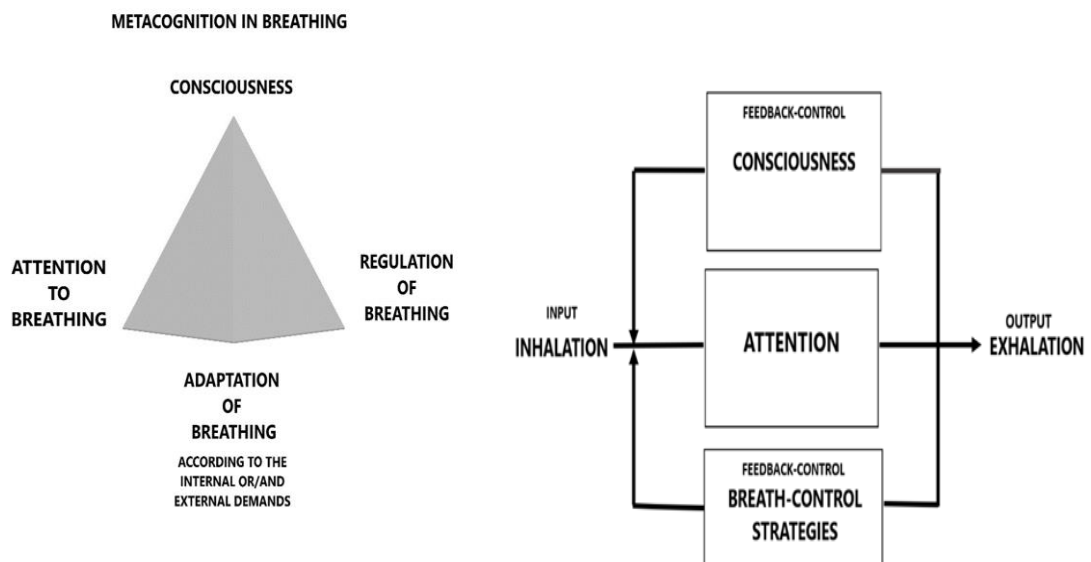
METACOGNITION IN BREATHING

CONSCIOUSNESS

ATTENTION TO BREATHING

REGULATION OF BREATHING

ADAPTATION OF BREATHING

ACCORDING TO THE INTERNAL OR/AND EXTERNAL DEMANDS

FEEDBACK-CONTROL

CONSCIOUSNESS

INPUT

INHALATION

ATTENTION

OUTPUT

EXHALATION

FEEDBACK-CONTROL

BREATH-CONTROL STRATEGIES